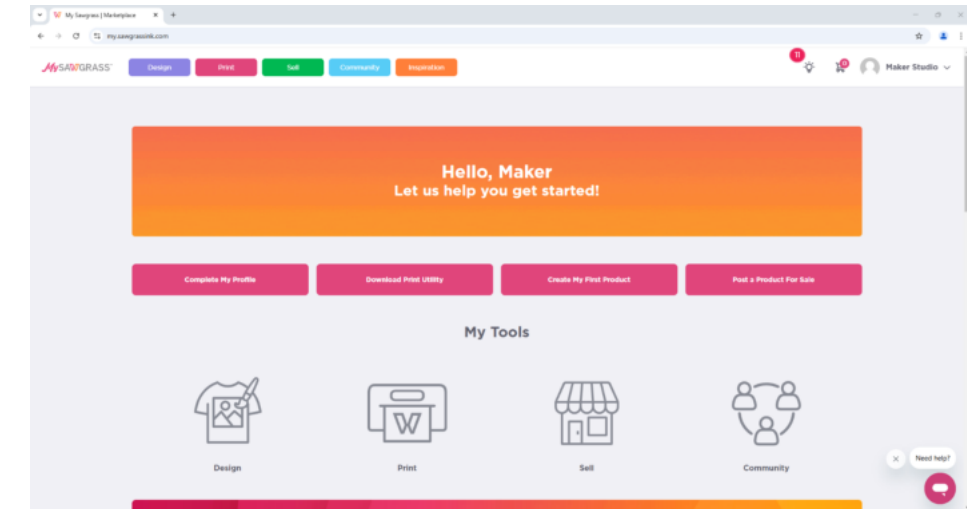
My Sawgrass | Marketplace

my.sawgrassink.com

MySAWGRASS

Design Print Sell Community Inspiration

11

0

Maker Studio

Hello, Maker
Let us help you get started!

Complete My Profile

Download Print Utility

Create My First Product

Post a Product For Sale

My Tools

Design

Print

Sell

Community

Need help?